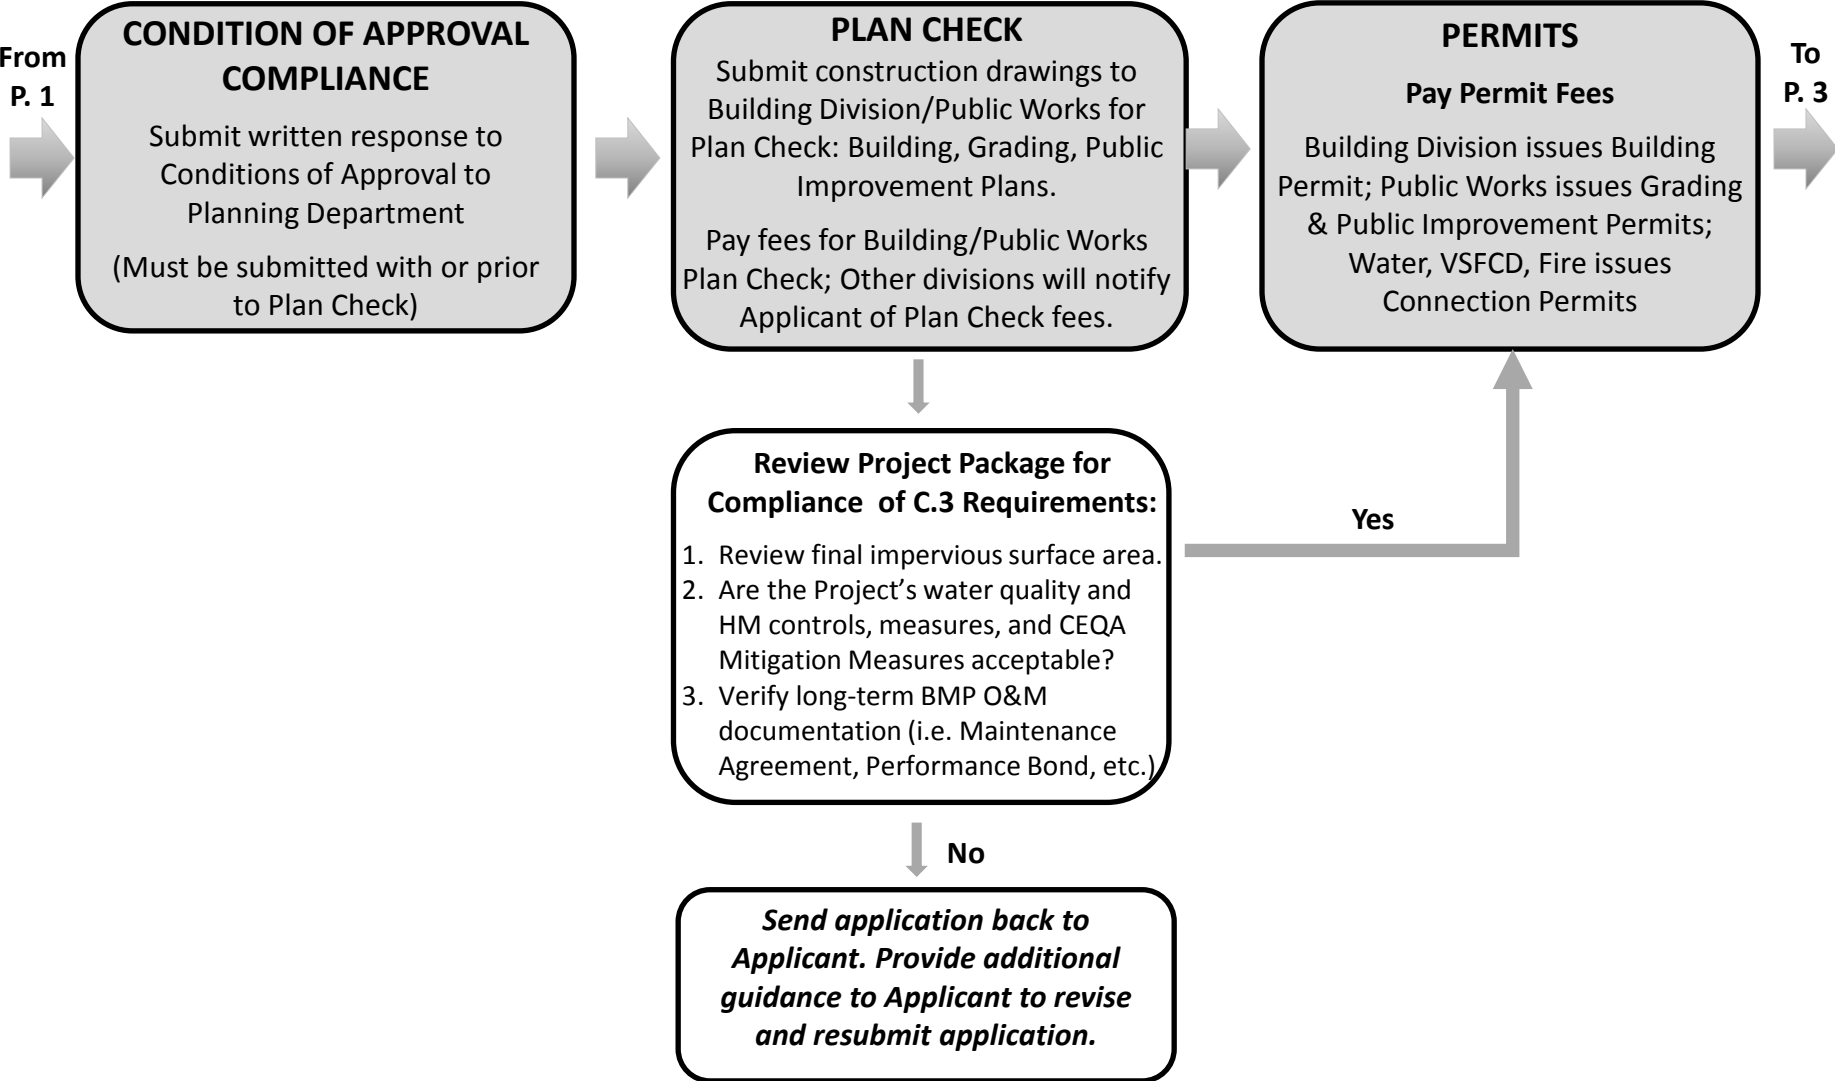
From P. 1

CONDITION OF APPROVAL COMPLIANCE

Submit written response to Conditions of Approval to Planning Department

(Must be submitted with or prior to Plan Check)

PLAN CHECK

Submit construction drawings to Building Division/Public Works for Plan Check: Building, Grading, Public Improvement Plans.

Pay fees for Building/Public Works Plan Check; Other divisions will notify Applicant of Plan Check fees.

PERMITS

Pay Permit Fees

Building Division issues Building Permit; Public Works issues Grading & Public Improvement Permits; Water, VSFCD, Fire issues Connection Permits

To P. 3

Review Project Package for Compliance of C.3 Requirements:

1. Review final impervious surface area.
2. Are the Project's water quality and HM controls, measures, and CEQA Mitigation Measures acceptable?
3. Verify long-term BMP O&M documentation (i.e. Maintenance Agreement, Performance Bond, etc.)

Yes

No

*Send application back to Applicant. Provide additional guidance to Applicant to revise and resubmit application.*